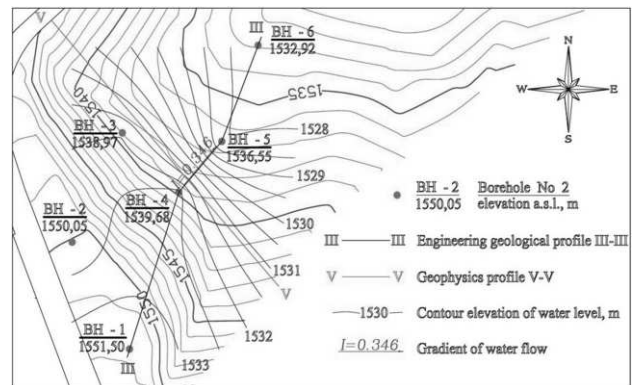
V

III

BH - 6
1532,92

N

W

E

S

1535

1540

BH - 3
1538,97

BH - 5
1536,55

1528

I=0.346

1529

BH - 4
1539,68

BH - 2
1550,05

1530

1545

1531

V

1550

BH - 1
1551,50

III

1532

1533

BH - 2
1550,05
Borehole No 2
elevation a.s.l., m

III ——— III Engineering geological profile III-III

V ——— V Geophysics profile V-V

—1530— Contour elevation of water level, m

I=0.346 Gradient of water flow